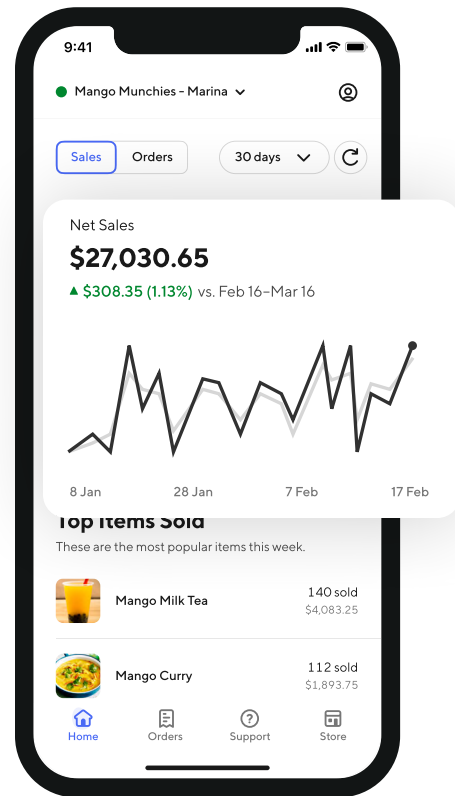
9:41

Mango Munchies - Marina

Sales | Orders | 30 days

Net Sales
$27,030.65
▲ $308.35 (1.13%) vs. Feb 16–Mar 16

8 Jan | 28 Jan | 7 Feb | 17 Feb

Top Items Sold
These are the most popular items this week.

Mango Milk Tea
140 sold
$4,083.25

Mango Curry
112 sold
$1,893.75

Home | Orders | Support | Store